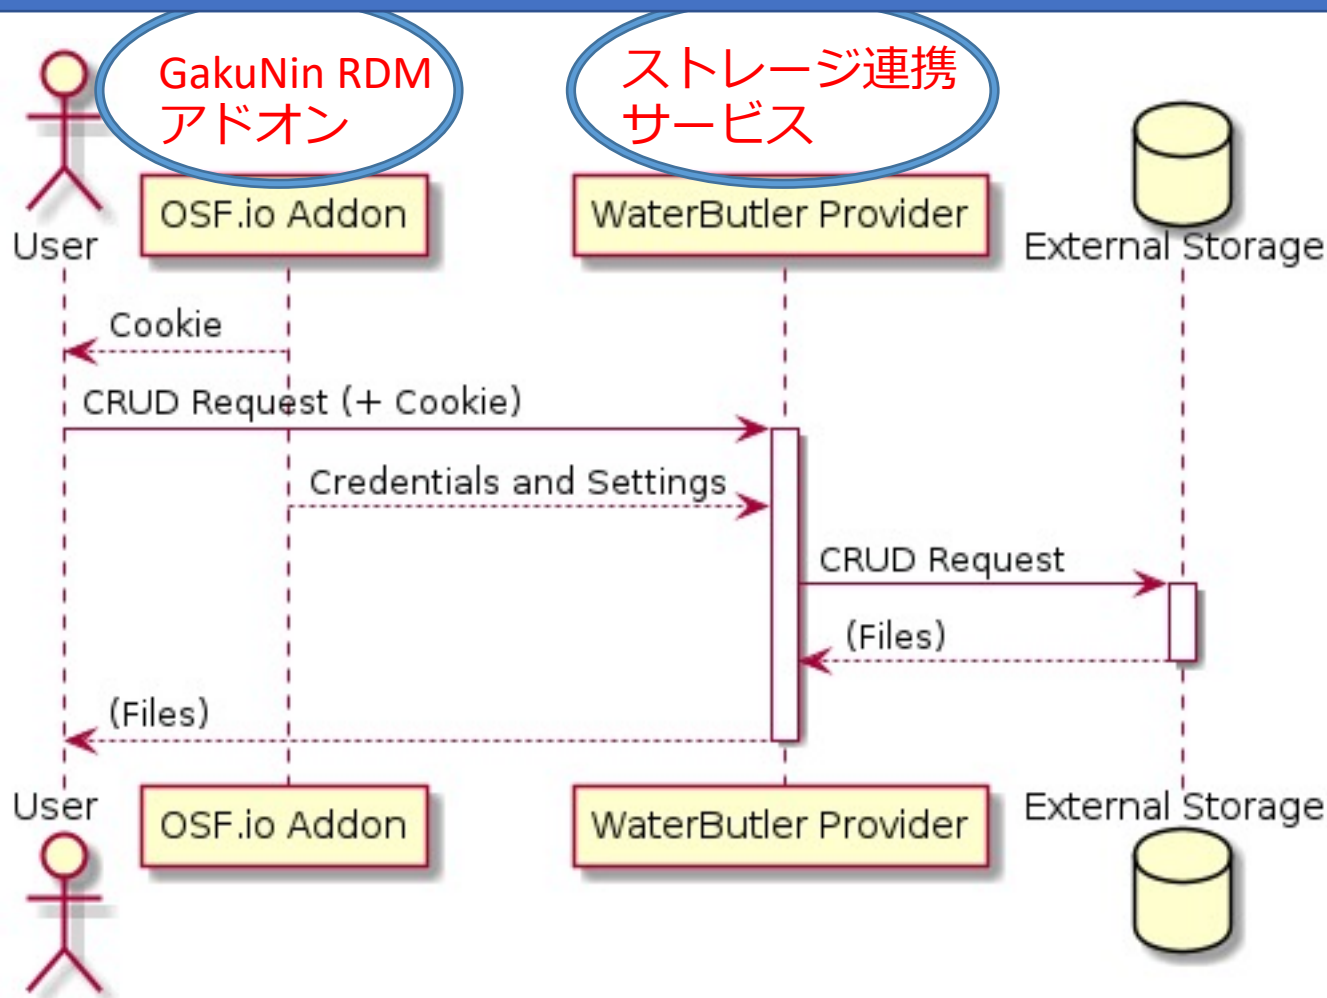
GakuNin RDM アドオン

ストレージ連携 サービス

User

OSF.io Addon

WaterButler Provider

External Storage

Cookie

CRUD Request (+ Cookie)

Credentials and Settings

CRUD Request

(Files)

(Files)

User

OSF.io Addon

WaterButler Provider

External Storage